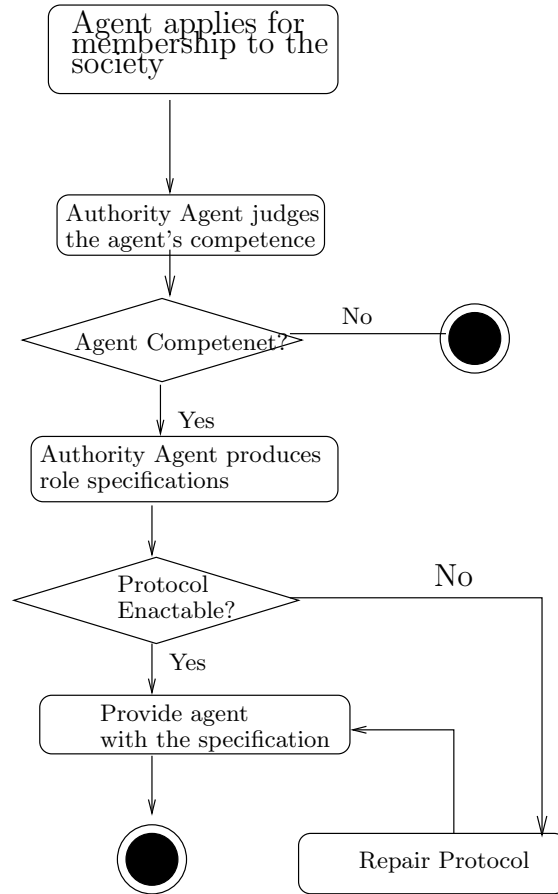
Agent applies for membership to the society

Authority Agent judges the agent's competence

Agent Competenet?

No

Yes

Authority Agent produces role specifications

Protocol Enactable?

No

Yes

Provide agent with the specification

Repair Protocol